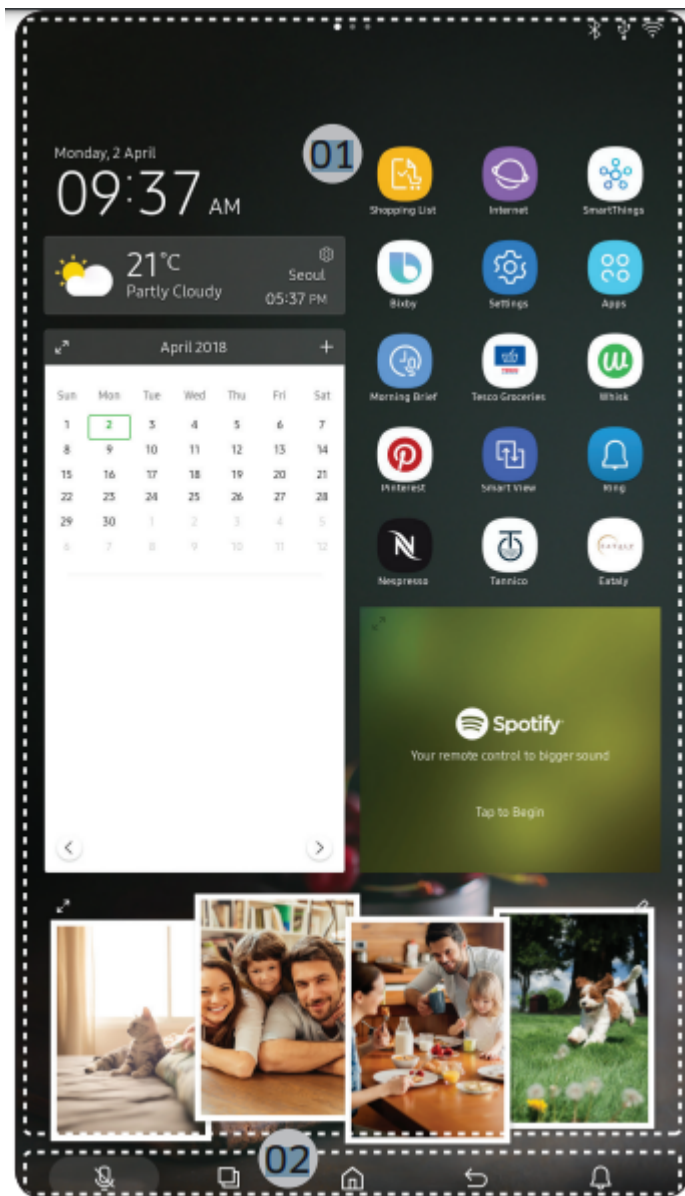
Monday, 2 April
09:37 AM

01

Shopping List
Internet
SmartThings

21°C
Partly Cloudy
Seoul
05:37 PM

Bixby
Settings
Apps

April 2018

| Sun | Mon | Tue | Wed | Thu | Fri | Sat |
|---|---|---|---|---|---|---|
| 1 | 2 | 3 | 4 | 5 | 6 | 7 |
| 8 | 9 | 10 | 11 | 12 | 13 | 14 |
| 15 | 16 | 17 | 18 | 19 | 20 | 21 |
| 22 | 23 | 24 | 25 | 26 | 27 | 28 |
| 29 | 30 | 1 | 2 | 3 | 4 | 5 |
| 6 | 7 | 8 | 9 | 10 | 11 | 12 |

Morning Brief
Tesco Groceries
Whisk

Pinterest
Smart View
Ring

Nespresso
Tannico
Eataly

Spotify
Your remote control to bigger sound
Tap to Begin

02